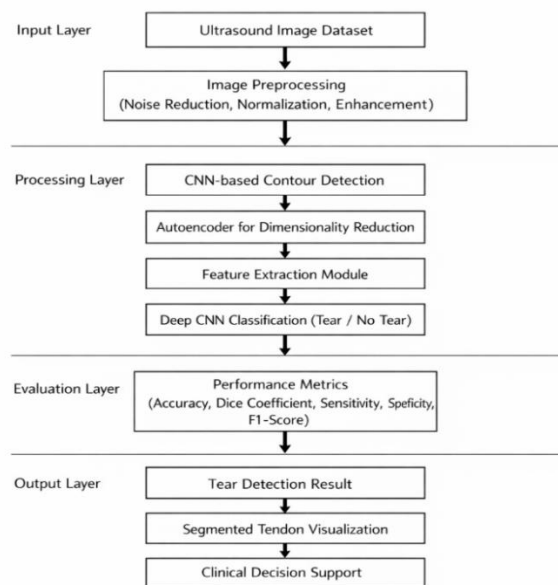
Input Layer

Ultrasound Image Dataset

Image Preprocessing
(Noise Reduction, Normalization, Enhancement)

Processing Layer

CNN-based Contour Detection

Autoencoder for Dimensionality Reduction

Feature Extraction Module

Deep CNN Classification (Tear / No Tear)

Evaluation Layer

Performance Metrics
(Accuracy, Dice Coefficient, Sensitivity, Speficity, F1-Score)

Output Layer

Tear Detection Result

Segmented Tendon Visualization

Clinical Decision Support